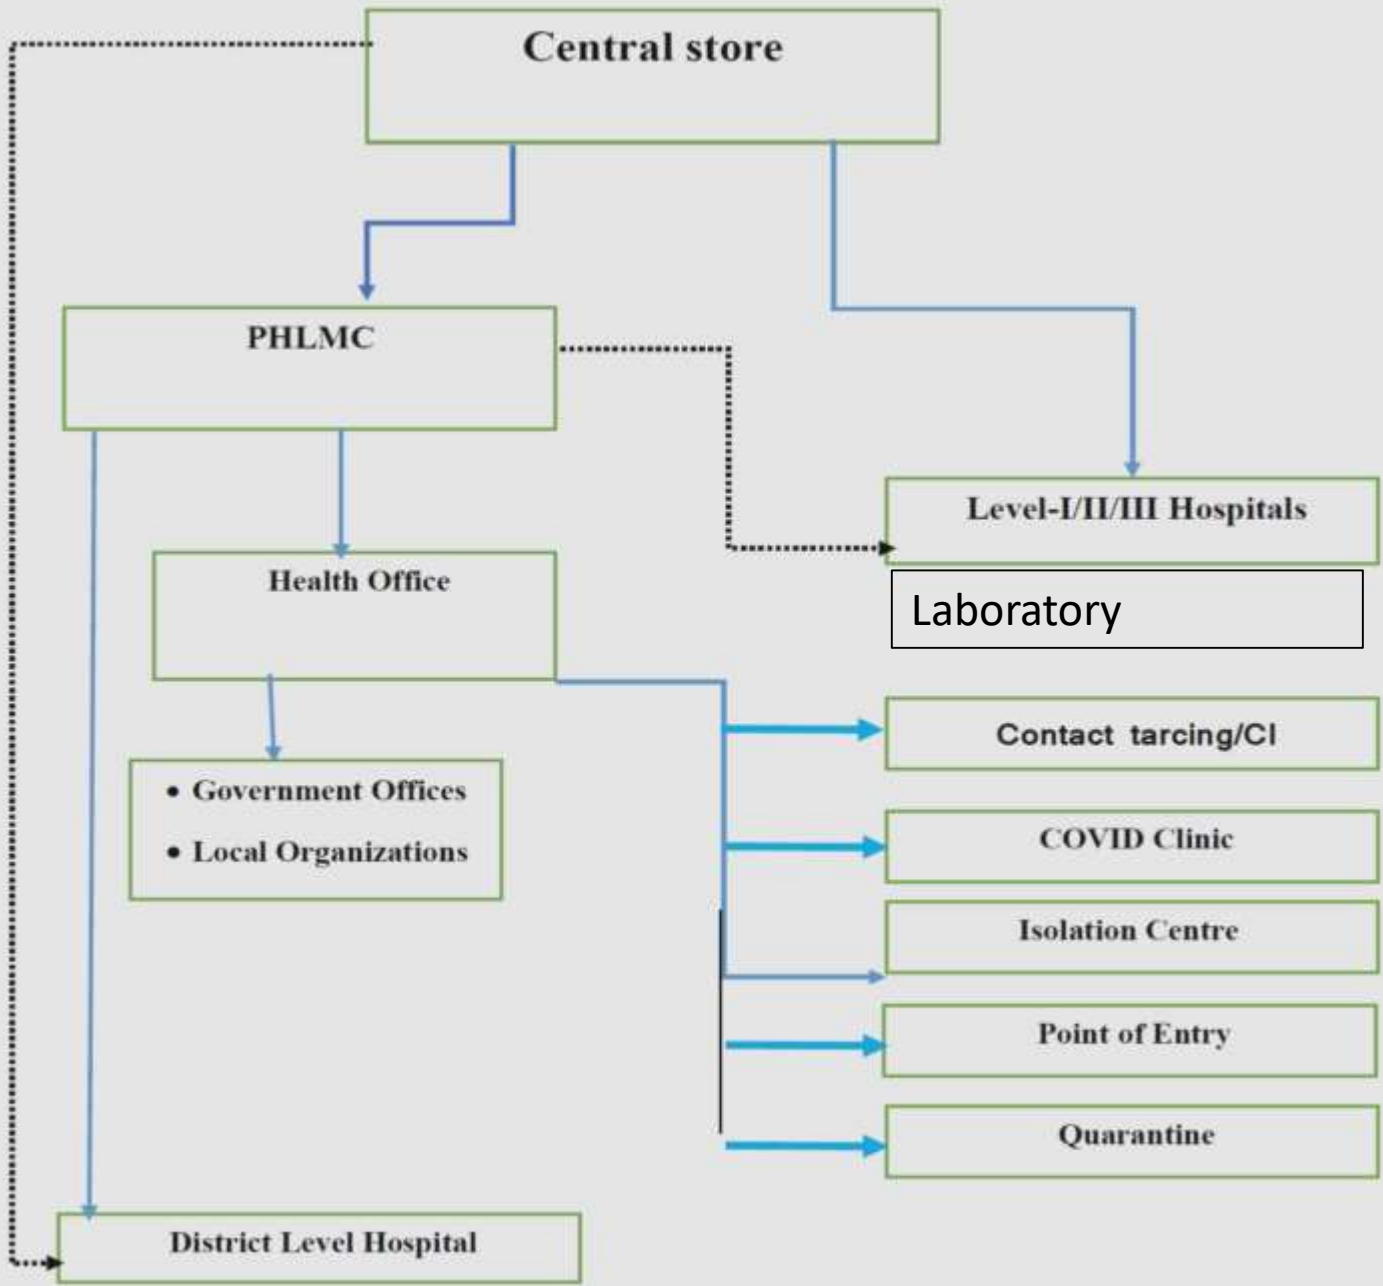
Central store

PHLMC

Level-I/II/III Hospitals

Laboratory

Health Office

Contact tarcing/CI

- Government Offices
- Local Organizations

COVID Clinic

Isolation Centre

Point of Entry

Quarantine

District Level Hospital